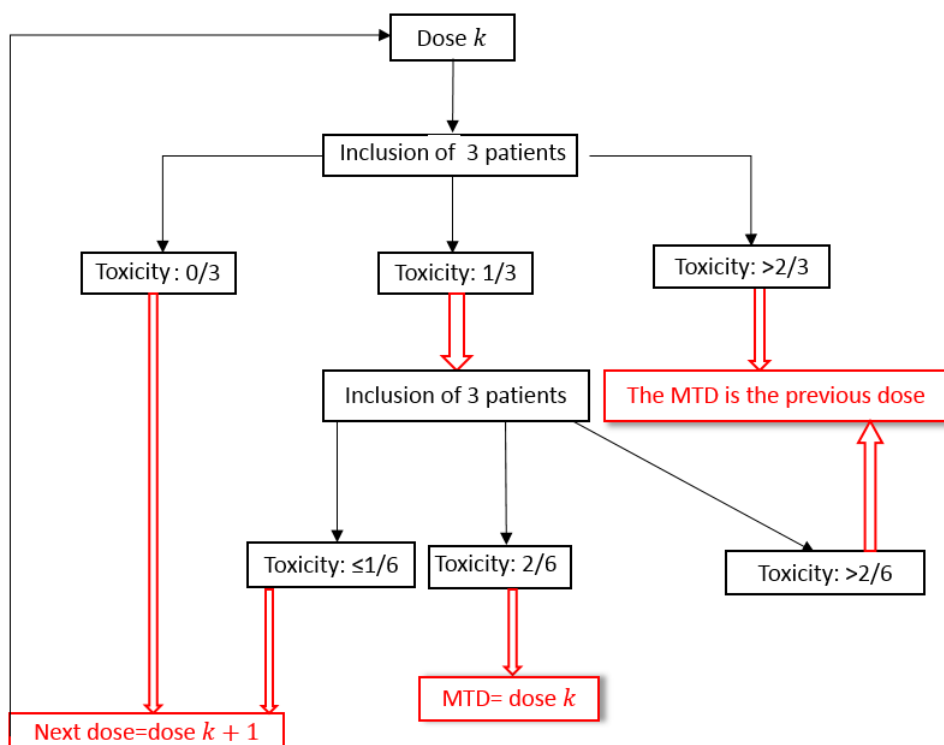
Dose $k$

Inclusion of 3 patients

Toxicity : 0/3

Toxicity: 1/3

Toxicity: >2/3

Inclusion of 3 patients

The MTD is the previous dose

Toxicity: ≤1/6

Toxicity: 2/6

Toxicity: >2/6

MTD= dose $k$

Next dose=dose $k+1$